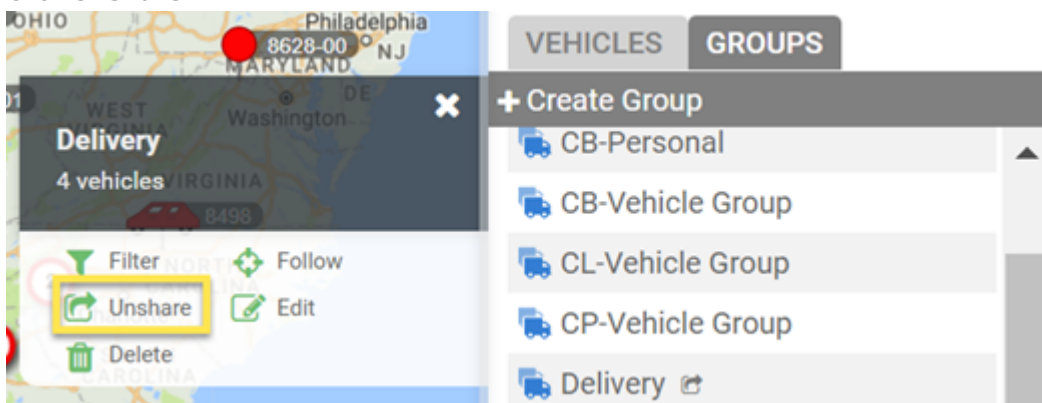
OHIO
Philadelphia
8628-00
NJ
MARYLAND
DE
WEST
Washington
Delivery
4 vehicles
VIRGINIA
8498
Filter
Follow
NORTH
CAROLINA
Unshare
Edit
Delete
CAROLINA

VEHICLES
GROUPS
+ Create Group
CB-Personal
CB-Vehicle Group
CL-Vehicle Group
CP-Vehicle Group
Delivery